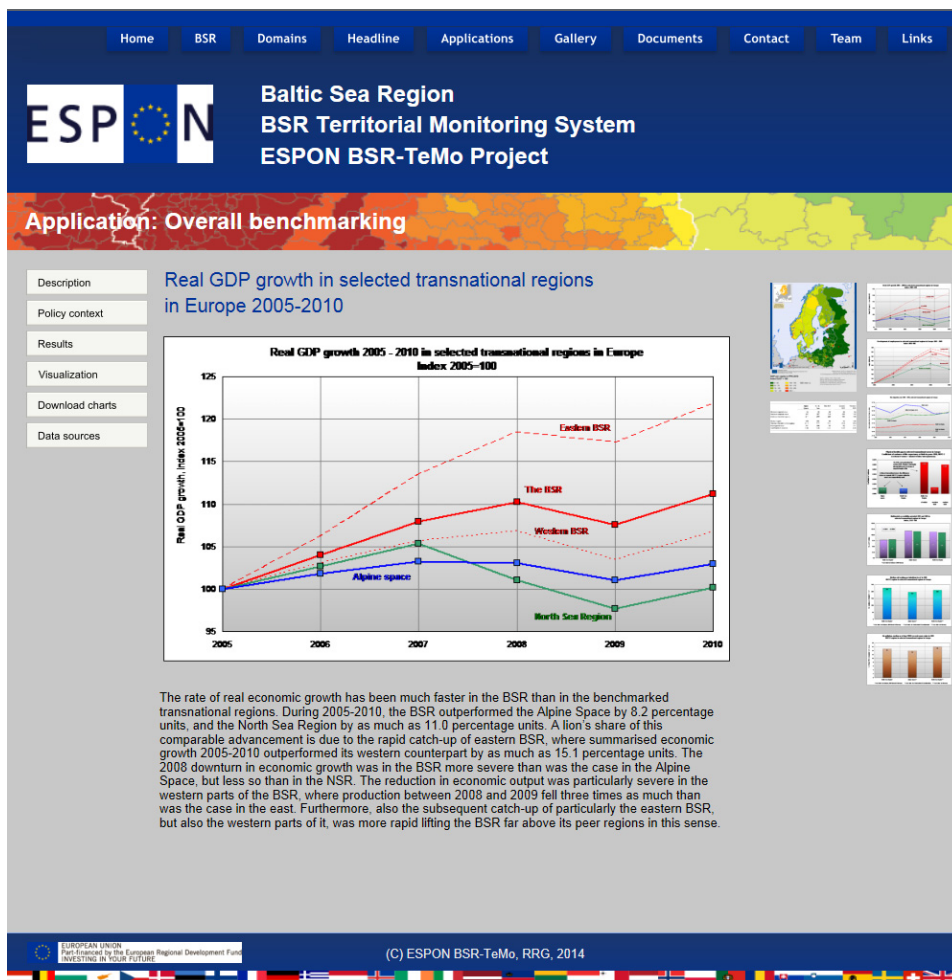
Home BSR Domains Headline Applications Gallery Documents Contact Team Links

ESPON

Baltic Sea Region
BSR Territorial Monitoring System
ESPON BSR-TeMo Project

Application: Overall benchmarking

Description
Policy context
Results
Visualization
Download charts
Data sources

Real GDP growth in selected transnational regions in Europe 2005-2010

Real GDP growth 2005 - 2010 in selected transnational regions in Europe
Index 2005=100

Real GDP growth, index 2005=100

125
120
115
110
105
100
95

2005 2006 2007 2008 2009 2010

Eastern BSR
The BSR
Western BSR
Alpine space
North Sea Region

The rate of real economic growth has been much faster in the BSR than in the benchmarked transnational regions. During 2005-2010, the BSR outperformed the Alpine Space by 8.2 percentage units, and the North Sea Region by as much as 11.0 percentage units. A lion's share of this comparable advancement is due to the rapid catch-up of eastern BSR, where summarised economic growth 2005-2010 outperformed its western counterpart by as much as 15.1 percentage units. The 2008 downturn in economic growth was in the BSR more severe than was the case in the Alpine Space, but less so than in the NSR. The reduction in economic output was particularly severe in the western parts of the BSR, where production between 2008 and 2009 fell three times as much than was the case in the east. Furthermore, also the subsequent catch-up of particularly the eastern BSR, but also the western parts of it, was more rapid lifting the BSR far above its peer regions in this sense.

EUROPEAN UNION
Part-financed by the European Regional Development Fund
INVESTING IN YOUR FUTURE

(C) ESPON BSR-TeMo, RRG, 2014